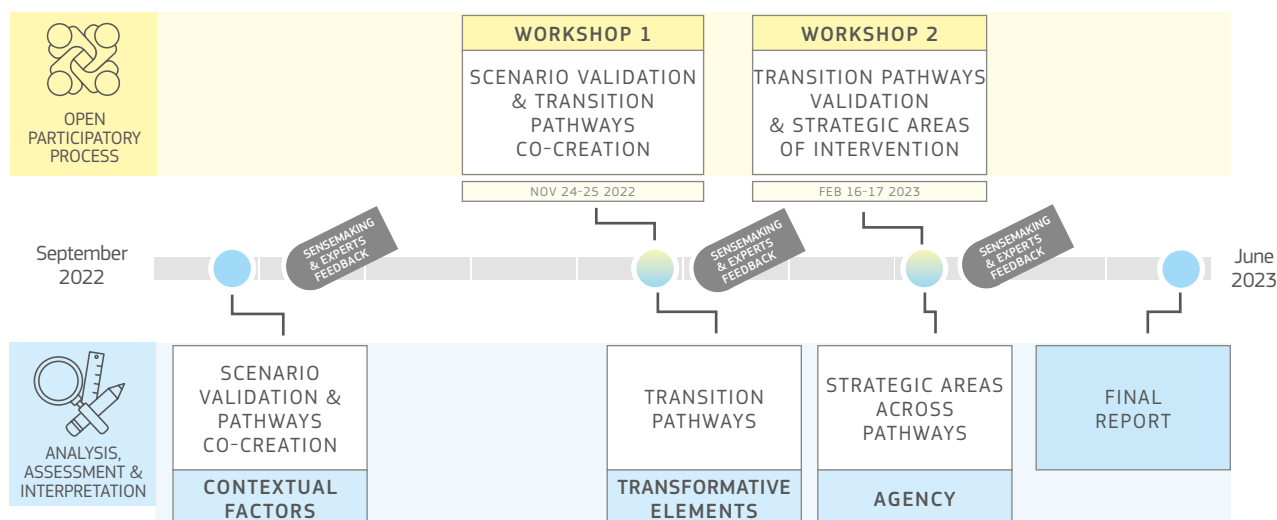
OPEN PARTICIPATORY PROCESS

WORKSHOP 1

SCENARIO VALIDATION & TRANSITION PATHWAYS CO-CREATION

NOV 24-25 2022

WORKSHOP 2

TRANSITION PATHWAYS VALIDATION & STRATEGIC AREAS OF INTERVENTION

FEB 16-17 2023

September 2022

SENSEMAKING & EXPERTS FEEDBACK

SENSEMAKING & EXPERTS FEEDBACK

SENSEMAKING & EXPERTS FEEDBACK

June 2023

ANALYSIS, ASSESSMENT & INTERPRETATION

SCENARIO VALIDATION & PATHWAYS CO-CREATION

CONTEXTUAL FACTORS

TRANSITION PATHWAYS

TRANSFORMATIVE ELEMENTS

STRATEGIC AREAS ACROSS PATHWAYS

AGENCY

FINAL REPORT